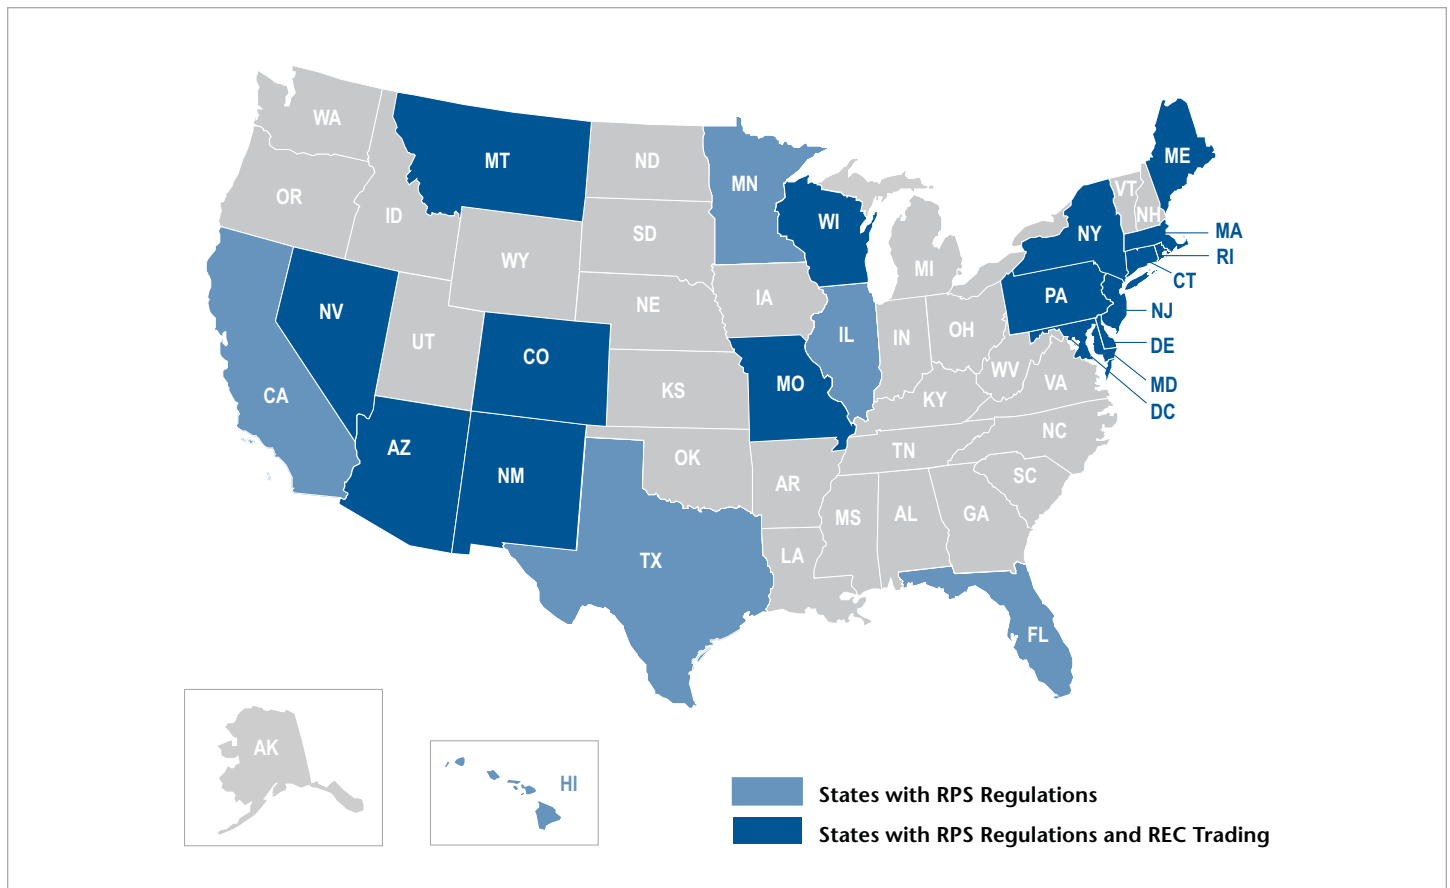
WA
MT
ND
MN
ME
OR
ID
SD
WI
VT
NH
NY
MA
RI
CT
WY
MI
NV
NE
IA
PA
NJ
UT
CO
IL
IN
OH
DE
CA
WV
VA
MD
KS
MO
KY
DC
NC
TN
AZ
OK
NM
AR
SC
MS
AL
GA
TX
LA
FL
AK
HI

States with RPS Regulations
States with RPS Regulations and REC Trading